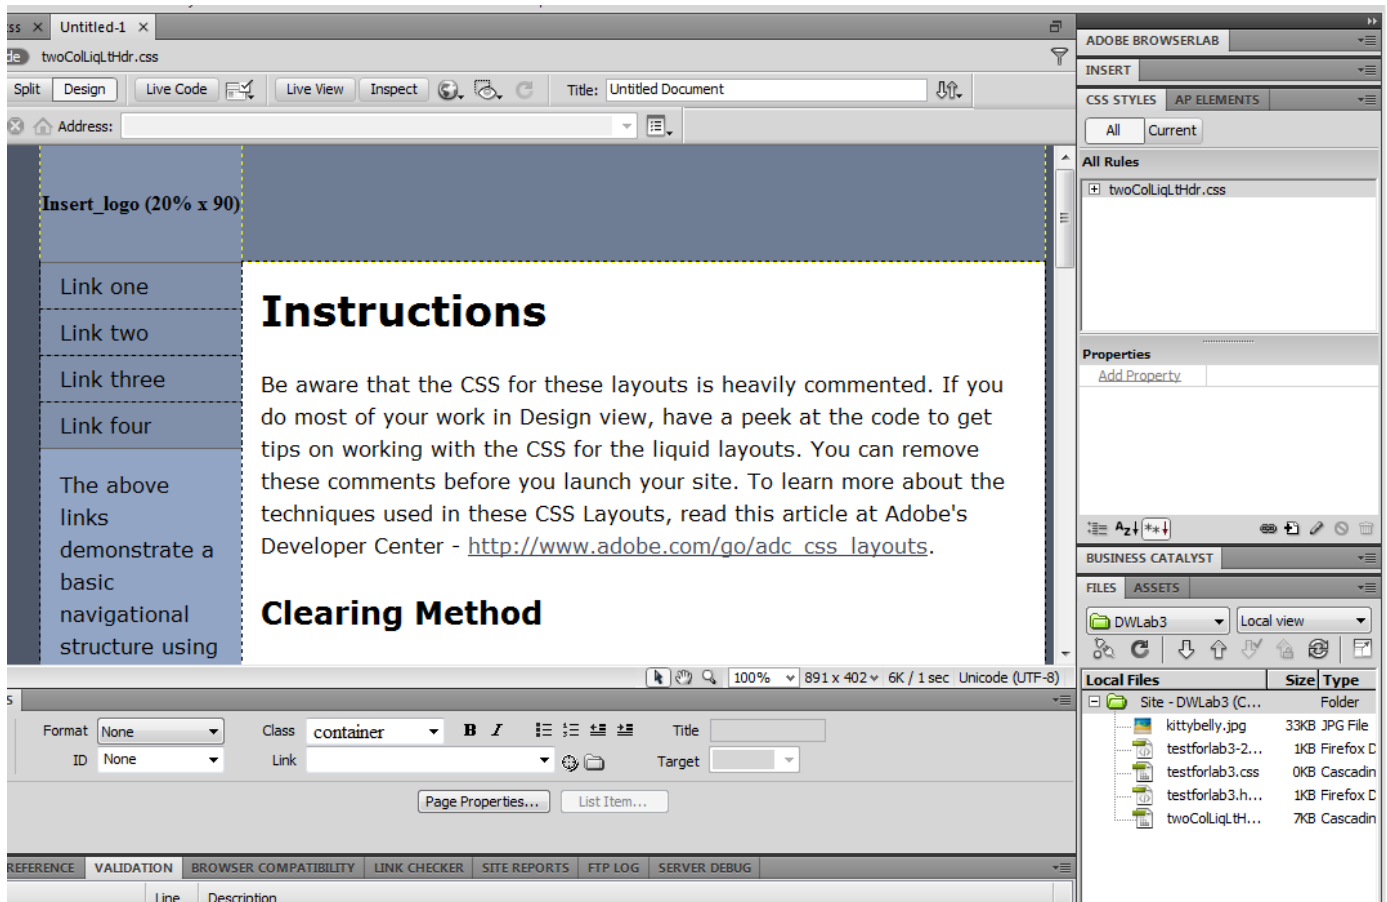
ss × Untitled-1 ×

de twoColLiqLtHdr.css

Split Design Live Code Live View Inspect Title: Untitled Document

Address:

Insert_logo (20% x 90)

Link one
Link two
Link three
Link four

The above links demonstrate a basic navigational structure using

Instructions

Be aware that the CSS for these layouts is heavily commented. If you do most of your work in Design view, have a peek at the code to get tips on working with the CSS for the liquid layouts. You can remove these comments before you launch your site. To learn more about the techniques used in these CSS Layouts, read this article at Adobe's Developer Center - http://www.adobe.com/go/adc_css_layouts.

Clearing Method

100% 891 x 402 6K / 1 sec Unicode (UTF-8)

Format None Class container B I Title
ID None Link Target
Page Properties... List Item...

REFERENCE VALIDATION BROWSER COMPATIBILITY LINK CHECKER SITE REPORTS FTP LOG SERVER DEBUG
Line Description

ADOBE BROWSERLAB
INSERT
CSS STYLES AP ELEMENTS
All Current
All Rules
twoColLiqLtHdr.css
Properties
Add Property
BUSINESS CATALYST
FILES ASSETS
DWLab3 Local view

| Local Files | Size | Type |
|---|---|---|
| Site - DWLab3 (C... | | Folder |
| kittybelly.jpg | 33KB | JPG File |
| testforlab3-2... | 1KB | Firefox D |
| testforlab3.css | 0KB | Cascadin |
| testforlab3.h... | 1KB | Firefox D |
| twoColLiqLtH... | 7KB | Cascadin |